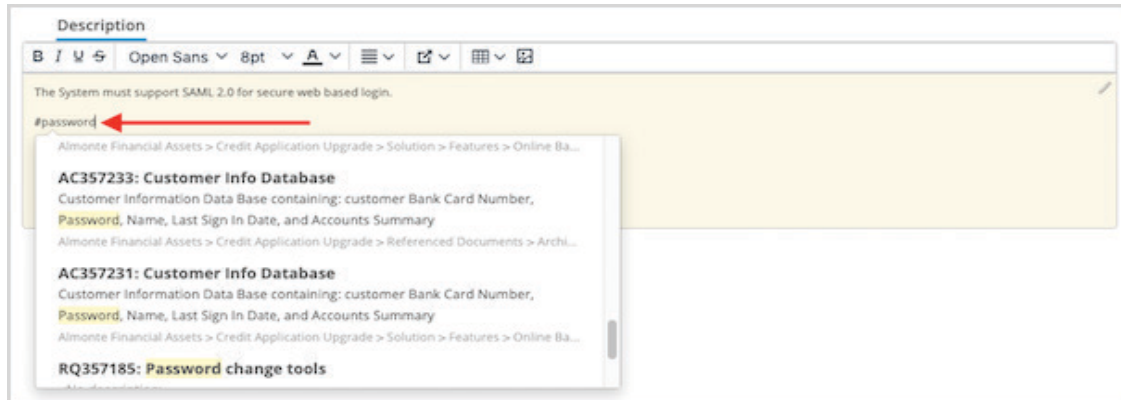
Description

B I U S Open Sans 8pt A

The System must support SAML 2.0 for secure web based login.

#password

Almonte Financial Assets > Credit Application Upgrade > Solution > Features > Online Ba...

AC357233: Customer Info Database

Customer Information Data Base containing: customer Bank Card Number, Password, Name, Last Sign In Date, and Accounts Summary

Almonte Financial Assets > Credit Application Upgrade > Referenced Documents > Archi...

AC357231: Customer Info Database

Customer Information Data Base containing: customer Bank Card Number, Password, Name, Last Sign In Date, and Accounts Summary

Almonte Financial Assets > Credit Application Upgrade > Solution > Features > Online Ba...

RQ357185: Password change tools

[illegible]